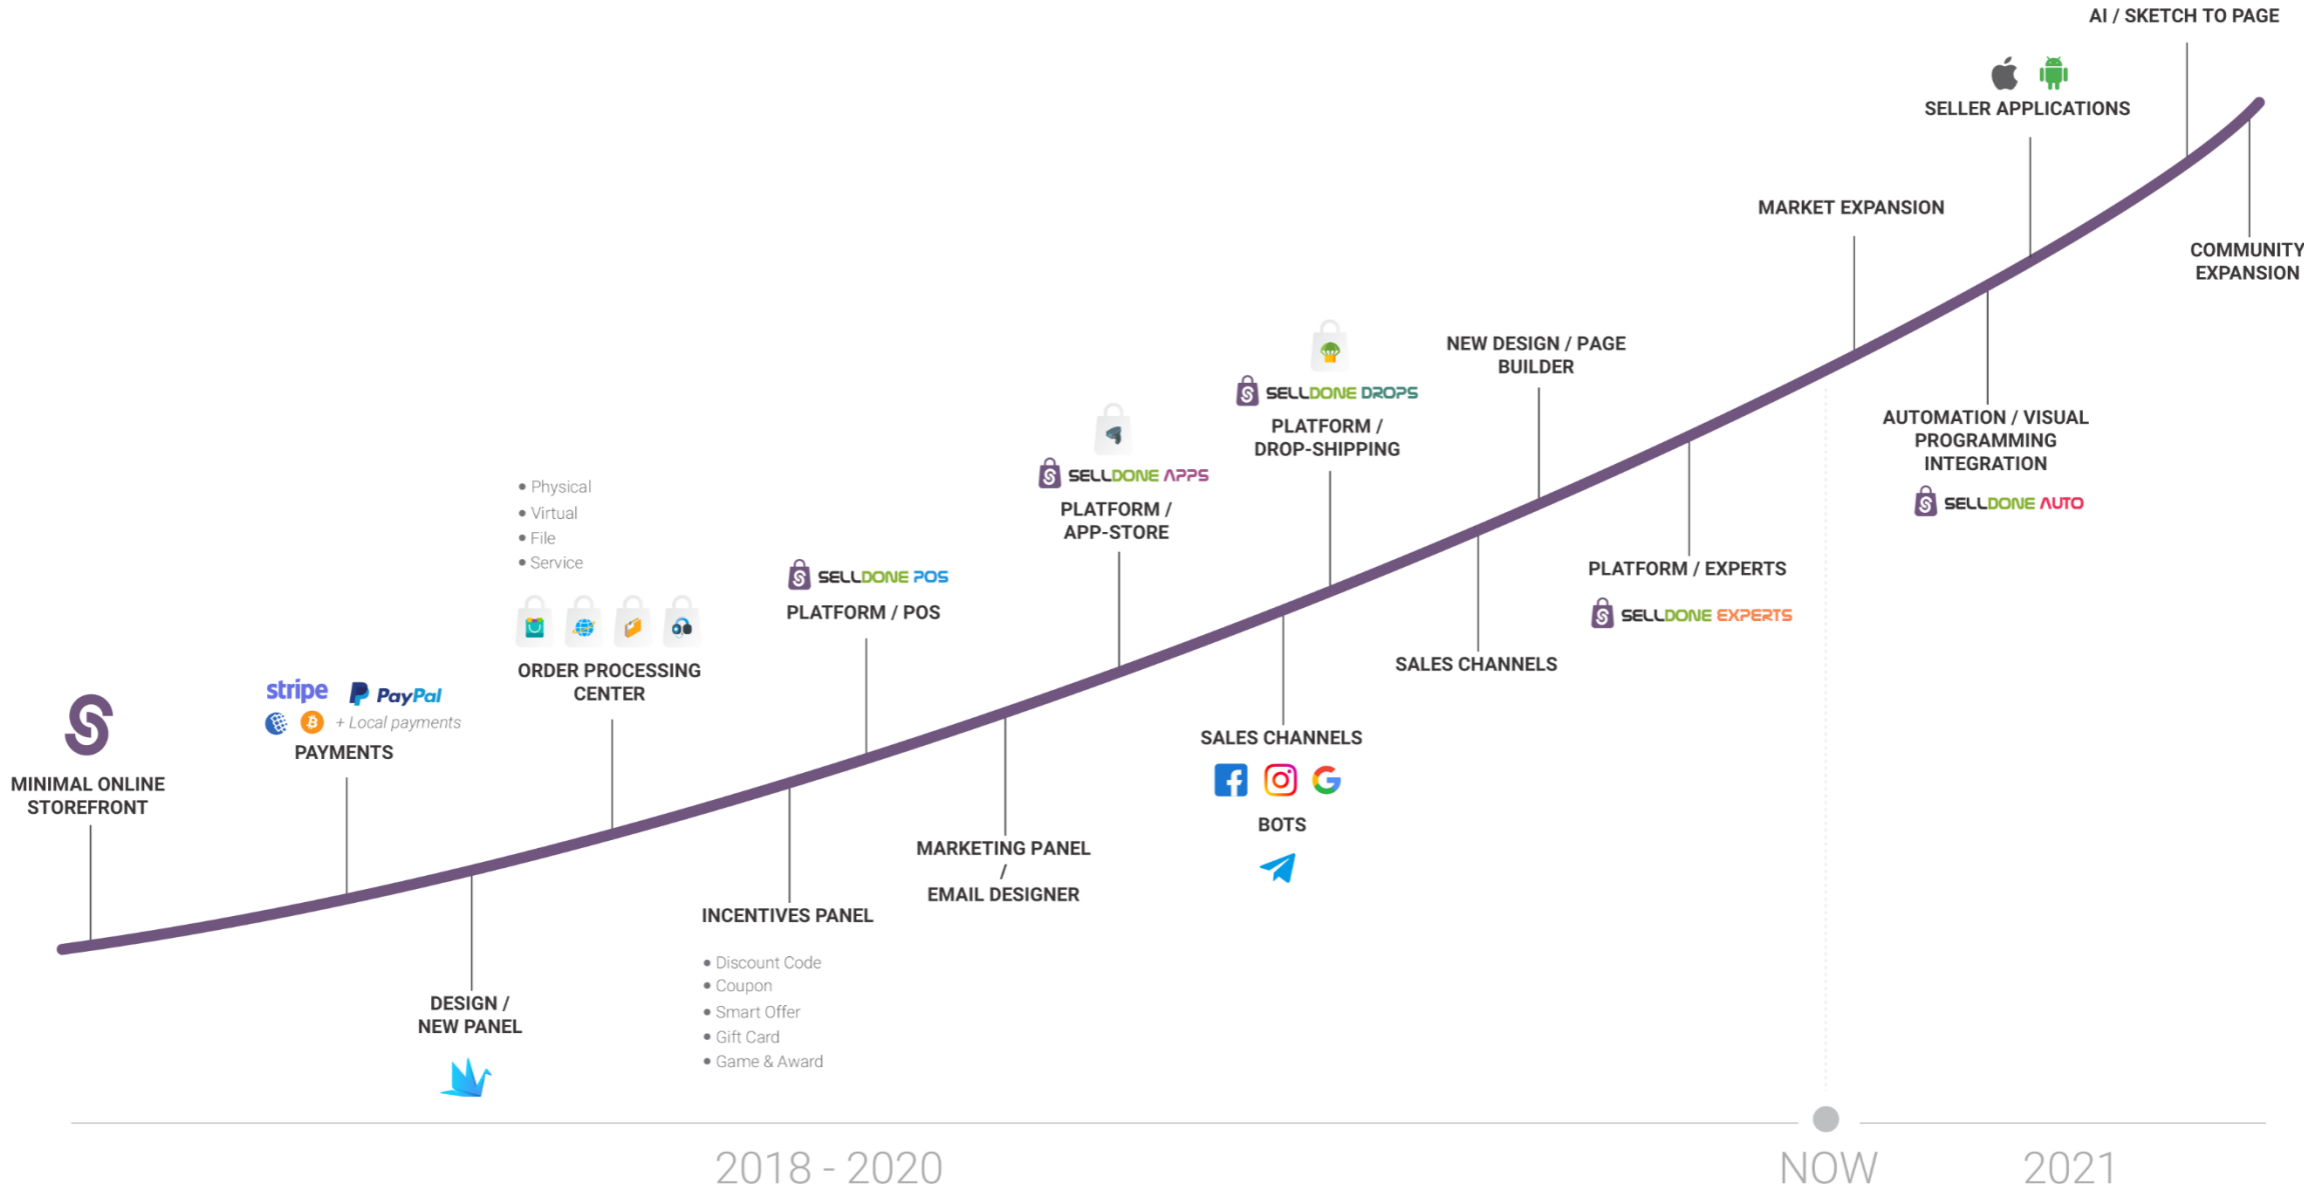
MINIMAL ONLINE STOREFRONT

stripe PayPal
+ Local payments
PAYMENTS

DESIGN / NEW PANEL

• Physical
• Virtual
• File
• Service

ORDER PROCESSING CENTER

INCENTIVES PANEL

• Discount Code
• Coupon
• Smart Offer
• Gift Card
• Game & Award

SELLDONE POS
PLATFORM / POS

MARKETING PANEL / EMAIL DESIGNER

SELLDONE APPS
PLATFORM / APP-STORE

SALES CHANNELS

BOTS

SELLDONE DROPS
PLATFORM / DROP-SHIPPING

NEW DESIGN / PAGE BUILDER

SALES CHANNELS

PLATFORM / EXPERTS
SELLDONE EXPERTS

MARKET EXPANSION

AUTOMATION / VISUAL PROGRAMMING INTEGRATION
SELLDONE AUTO

SELLER APPLICATIONS

AI / SKETCH TO PAGE

COMMUNITY EXPANSION

2018 - 2020

NOW

2021